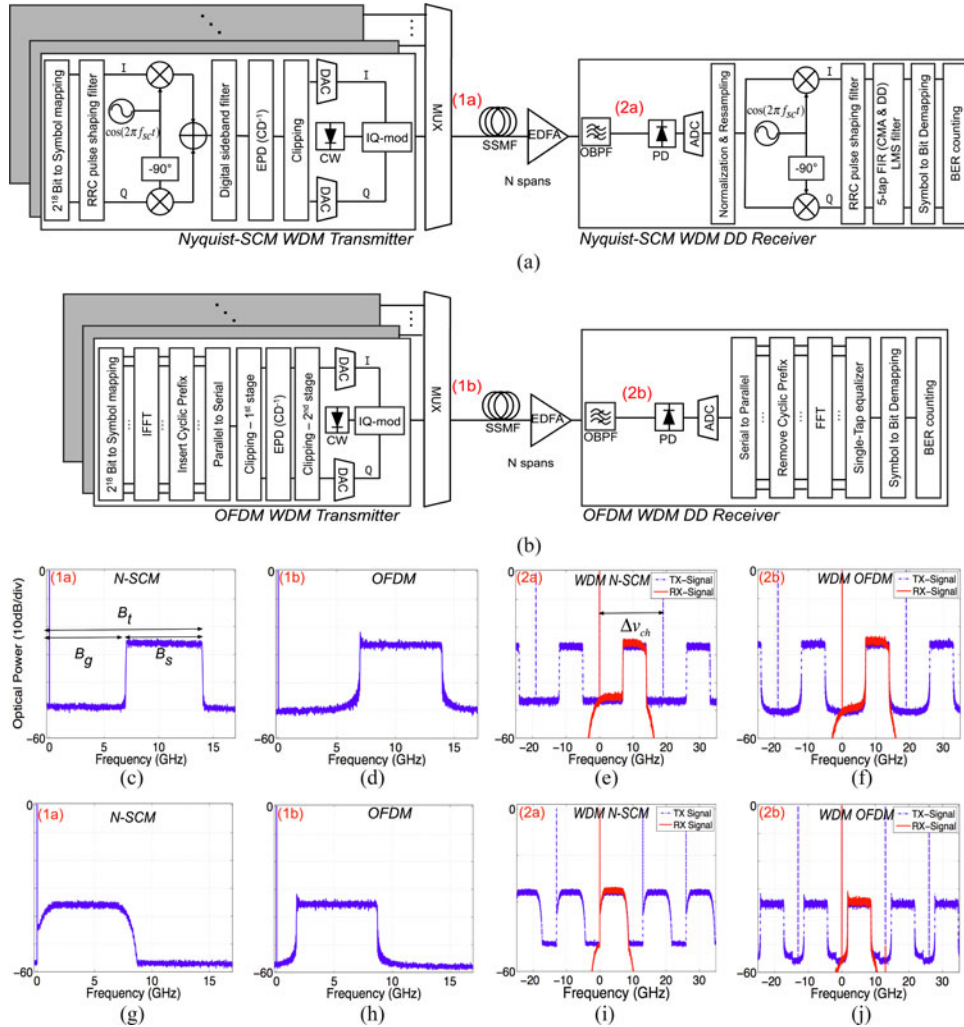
$2^{18}$ Bit to Symbol mapping
RRC pulse shaping filter
I
Q
$\cos(2\pi f_{SC}t)$
-90°
Digital sideband filter
EPD (CD$^{-1}$)
Clipping
DAC
I
CW
IQ-mod
DAC
Q
MUX
Nyquist-SCM WDM Transmitter
(1a)
SSMF
EDFA
N spans
(2a)
OBPF
PD
ADC
Normalization & Resampling
I
$\cos(2\pi f_{SC}t)$
-90°
Q
RRC pulse shaping filter
5-tap FIR (CMA & DD) LMS filter
Symbol to Bit Demapping
BER counting
Nyquist-SCM WDM DD Receiver

(a)

$2^{18}$ Bit to Symbol mapping
IFFT
Insert Cyclic Prefix
Parallel to Serial
Clipping – 1$^{st}$ stage
EPD (CD$^{-1}$)
Clipping – 2$^{nd}$ stage
DAC
I
CW
IQ-mod
DAC
Q
MUX
OFDM WDM Transmitter
(1b)
SSMF
EDFA
N spans
OBPF
(2b)
PD
ADC
Serial to Parallel
Remove Cyclic Prefix
FFT
Single-Tap equalizer
Symbol to Bit Demapping
BER counting
OFDM WDM DD Receiver

(b)

Optical Power (10dB/div)
0
-60
(1a) N-SCM
$B_t$
$B_g$
$B_s$
0 5 10 15
Frequency (GHz)
(c)

0
-60
(1b) OFDM
0 5 10 15
Frequency (GHz)
(d)

0
-60
(2a) WDM N-SCM
TX–Signal
RX–Signal
$\Delta\nu_{ch}$
-20 -10 0 10 20 30
Frequency (GHz)
(e)

0
-60
(2b) WDM OFDM
TX–Signal
RX–Signal
-20 -10 0 10 20 30
Frequency (GHz)
(f)

0
-60
(1a) N-SCM
0 5 10 15
Frequency (GHz)
(g)

0
-60
(1b) OFDM
0 5 10 15
Frequency (GHz)
(h)

0
-60
(2a) WDM N-SCM
TX Signal
RX Signal
-20 -10 0 10 20 30
Frequency (GHz)
(i)

0
-60
(2b) WDM OFDM
TX–Signal
RX–Signal
-20 -10 0 10 20 30
Frequency (GHz)
(j)